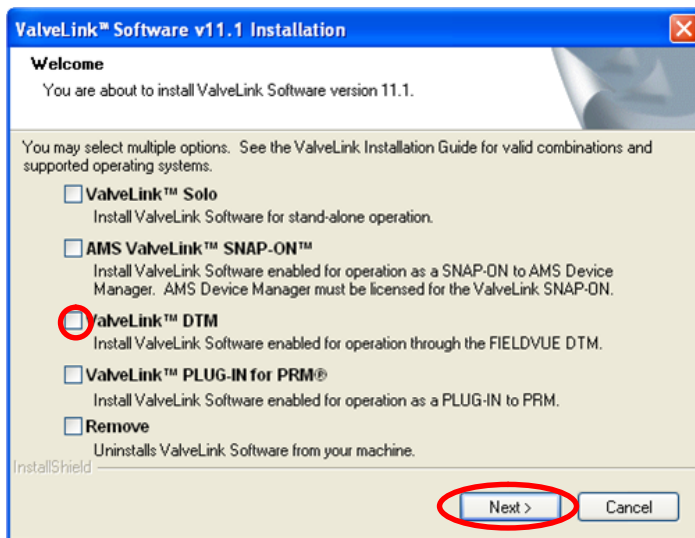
ValveLink™ Software v11.1 Installation

Welcome

You are about to install ValveLink Software version 11.1.

You may select multiple options. See the ValveLink Installation Guide for valid combinations and supported operating systems.

ValveLink™ Solo
Install ValveLink Software for stand-alone operation.

AMS ValveLink™ SNAP-ON™
Install ValveLink Software enabled for operation as a SNAP-ON to AMS Device Manager. AMS Device Manager must be licensed for the ValveLink SNAP-ON.

ValveLink™ DTM
Install ValveLink Software enabled for operation through the FIELDVUE DTM.

ValveLink™ PLUG-IN for PRM®
Install ValveLink Software enabled for operation as a PLUG-IN to PRM.

Remove
Uninstalls ValveLink Software from your machine.

InstallShield

Next >

Cancel